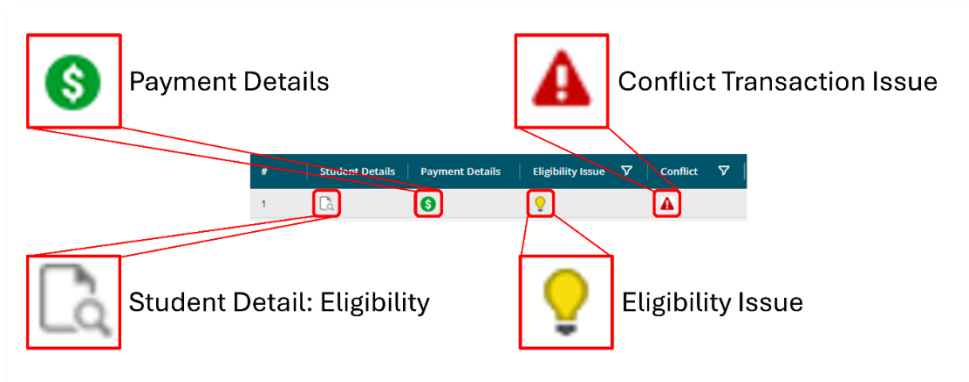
$ Payment Details

Conflict Transaction Issue

| # | Student Details | Payment Details | Eligibility Issue | Conflict |
|---|---|---|---|---|
| 1 | | $ | | |

Student Detail: Eligibility

Eligibility Issue